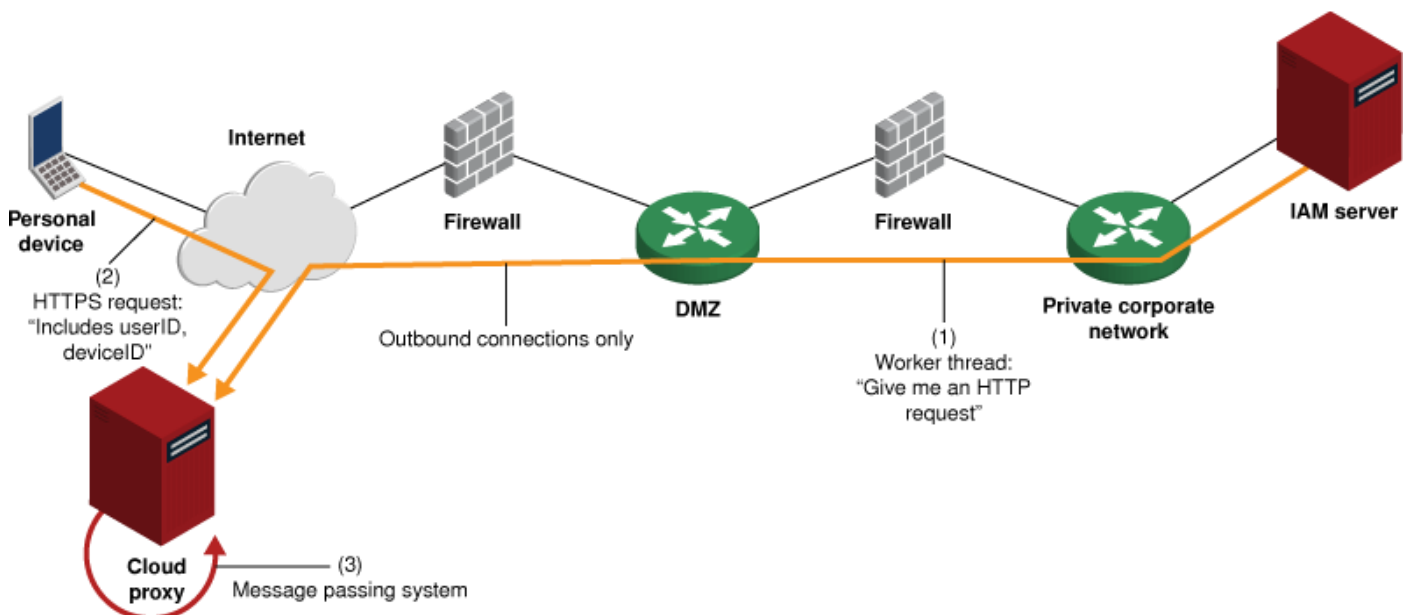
Internet

Personal device

(2)
HTTPS request:
“Includes userID, deviceID”

Firewall

DMZ

Firewall

Private corporate network

IAM server

Outbound connections only

(1)
Worker thread:
“Give me an HTTP request”

Cloud proxy

(3)
Message passing system